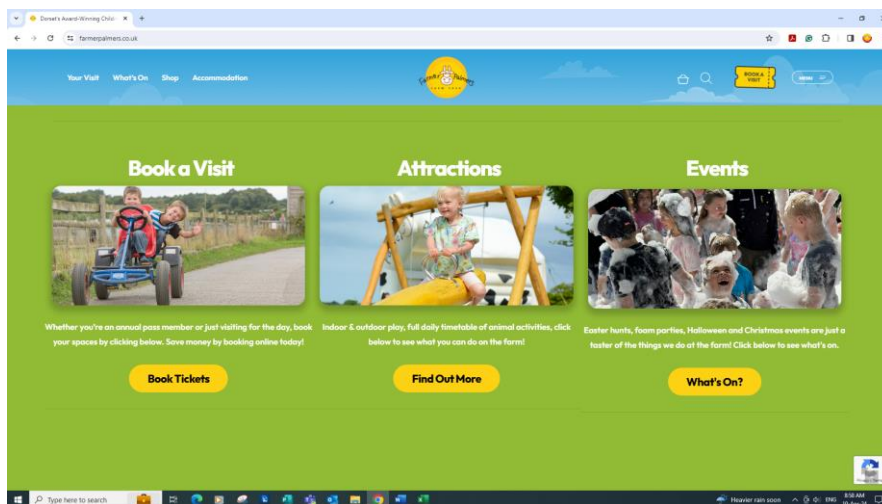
Dorset's Award-Winning Child ×
farmerpalmers.co.uk

Your Visit What's On Shop Accommodation

Farmer Palmers FARM PARK

BOOK A VISIT

MENU

Book a Visit

Whether you're an annual pass member or just visiting for the day, book your spaces by clicking below. Save money by booking online today!

Book Tickets

Attractions

Indoor & outdoor play, full daily timetable of animal activities, click below to see what you can do on the farm!

Find Out More

Events

Easter hunts, foam parties, Halloween and Christmas events are just a taster of the things we do at the farm! Click below to see what's on.

What's On?

Type here to search

Heavier rain soon ENG 8:56 AM